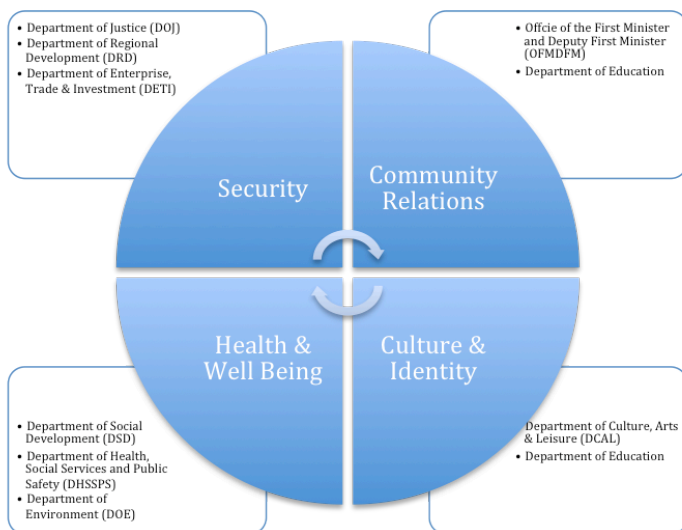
- Department of Justice (DOJ)
- Department of Regional Development (DRD)
- Department of Enterprise, Trade & Investment (DETI)

- Offcie of the First Minister and Deputy First Minister (OFMDFM)
- Department of Education

Security

Community Relations

Health & Well Being

Culture & Identity

- Department of Social Development (DSD)
- Department of Health, Social Services and Public Safety (DHSSPS)
- Department of Environment (DOE)

- Department of Culture, Arts & Leisure (DCAL)
- Department of Education